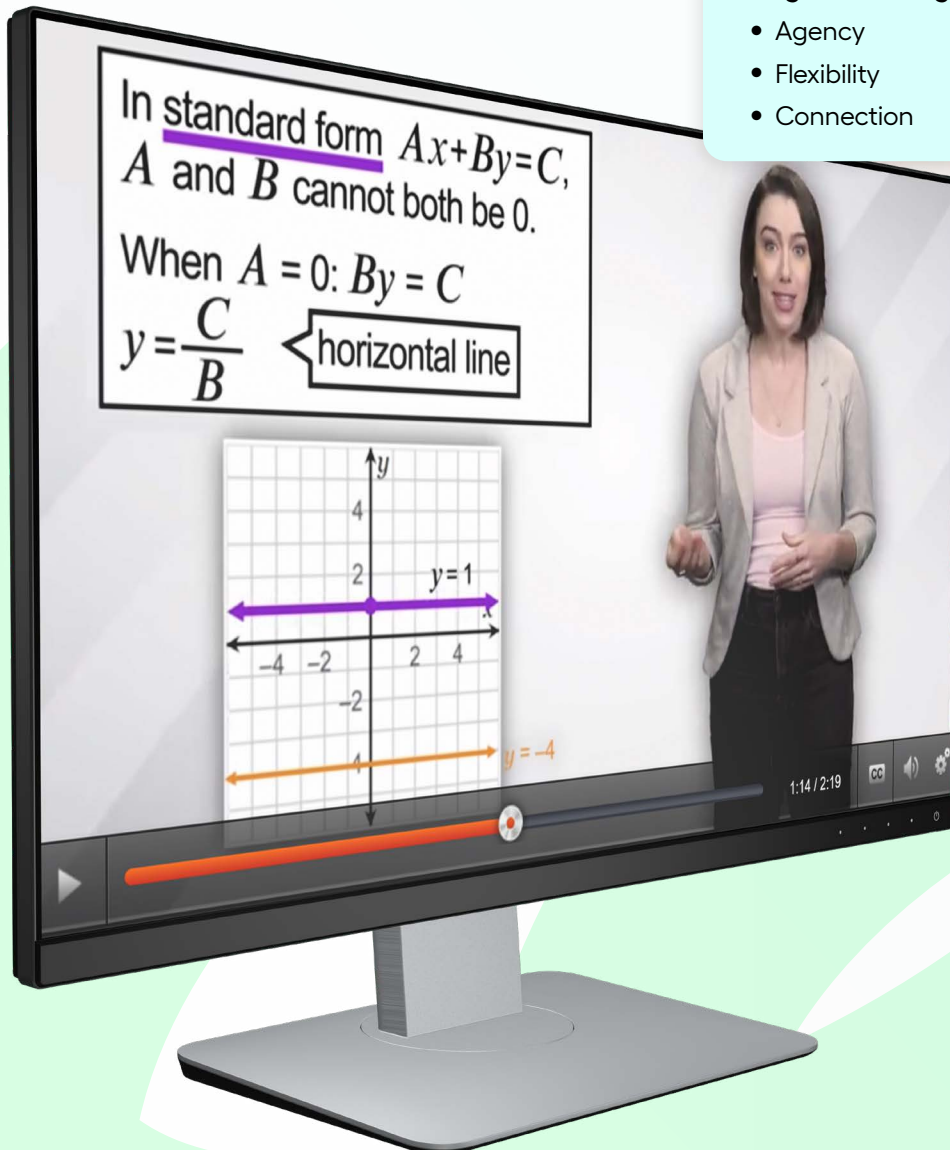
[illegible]

- Agency
- Flexibility
- Connection

In standard form $Ax+By=C$, $A$ and $B$ cannot both be 0.

When $A=0$: $By=C$

$y=\frac{C}{B}$ horizontal line

$y$

4

2

$y=1$

–4 –2

2 4

–2

$y=-4$

1:14 / 2:19

CC